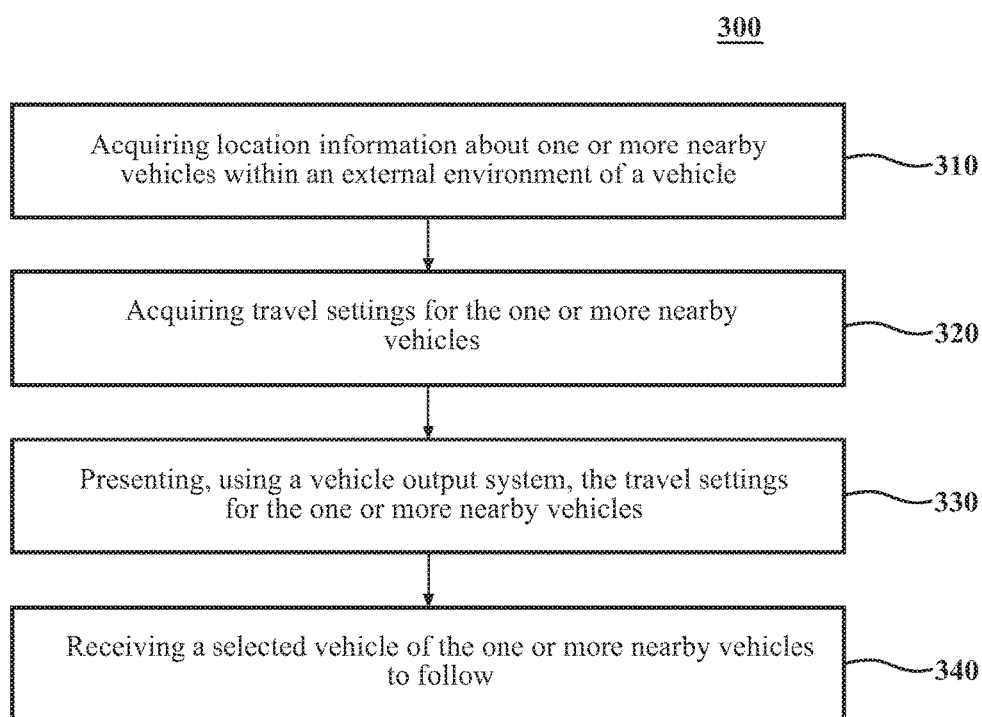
300

Acquiring location information about one or more nearby vehicles within an external environment of a vehicle

310

Acquiring travel settings for the one or more nearby vehicles

320

Presenting, using a vehicle output system, the travel settings for the one or more nearby vehicles

330

Receiving a selected vehicle of the one or more nearby vehicles to follow

340